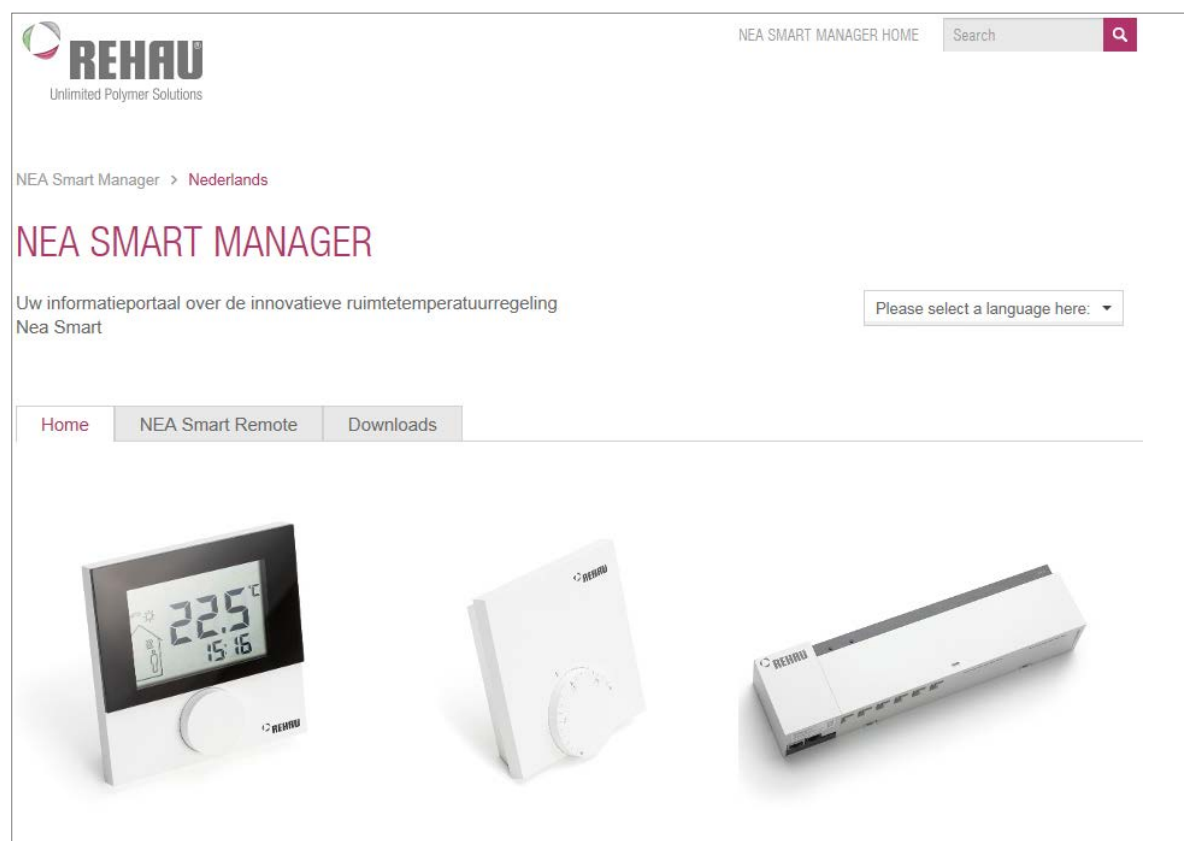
REHAU
Unlimited Polymer Solutions

NEA SMART MANAGER HOME

Search

NEA Smart Manager > Nederlands

NEA SMART MANAGER

Uw informatieportaal over de innovatieve ruimtetemperatuurregeling Nea Smart

Please select a language here:

Home | NEA Smart Remote | Downloads

22.5 °C
15:16
REHAU

REHAU

REHAU